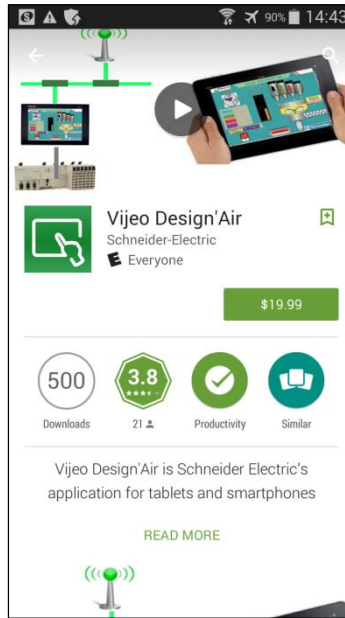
90% 14:43

Vijeo Design'Air
Schneider-Electric
Everyone

$19.99

500
Downloads

3.8
21

Productivity

Similar

Vijeo Design'Air is Schneider Electric's application for tablets and smartphones

READ MORE